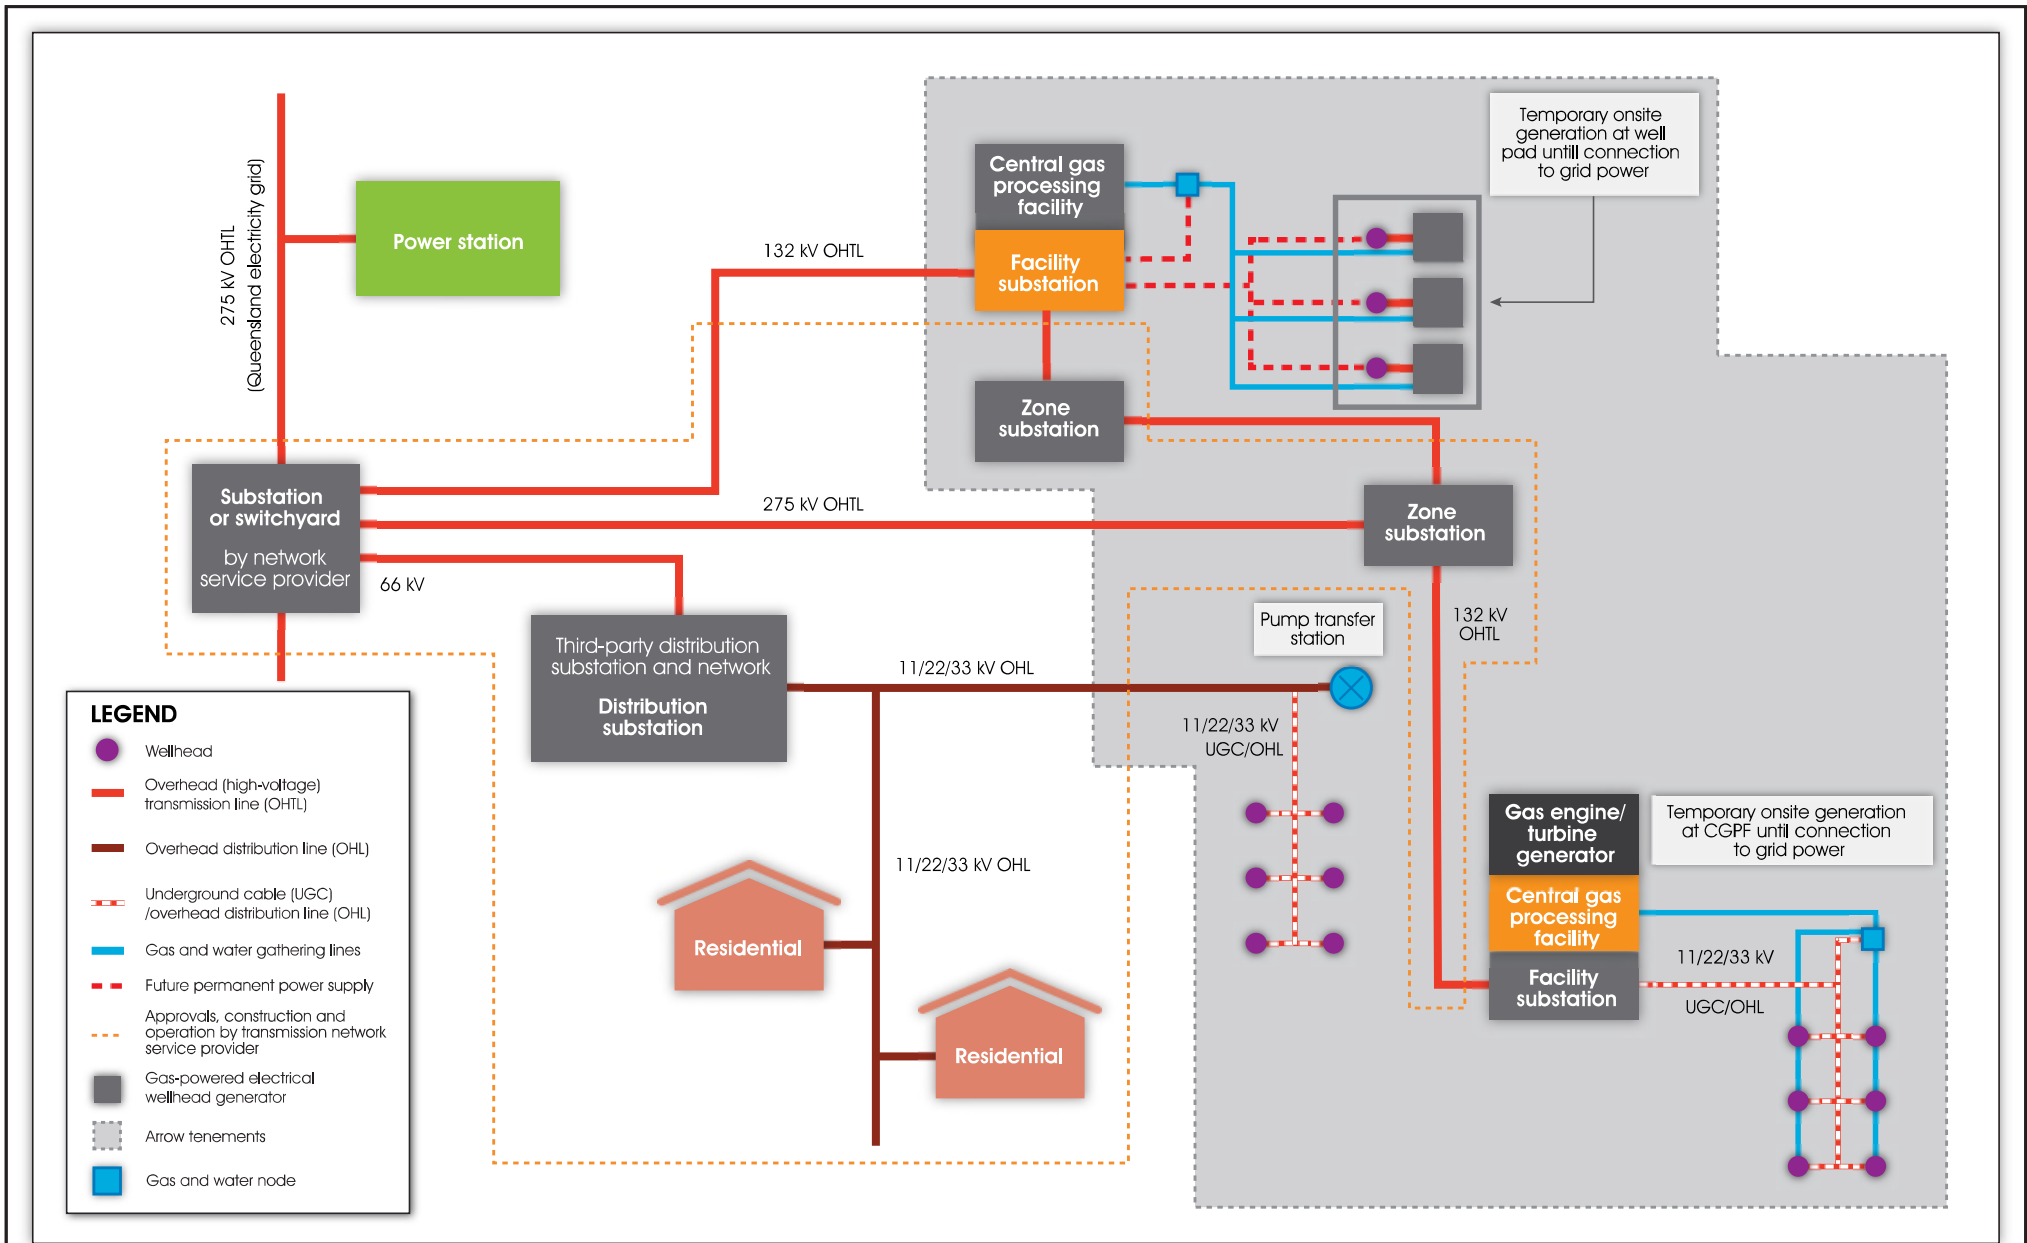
275 kV OHTL
(Queensland electricity grid)

Power station

132 kV OHTL

Central gas processing facility

Facility substation

Temporary onsite generation at well pad untill connection to grid power

Zone substation

Substation or switchyard

by network service provider

275 kV OHTL

Zone substation

66 kV

Third-party distribution substation and network

Distribution substation

11/22/33 kV OHL

Pump transfer station

132 kV OHTL

11/22/33 kV UGC/OHL

Gas engine/ turbine generator

Temporary onsite generation at CGPF until connection to grid power

Central gas processing facility

Facility substation

11/22/33 kV

UGC/OHL

11/22/33 kV OHL

Residential

Residential

LEGEND
Wellhead
Overhead (high-voltage) transmission line (OHTL)
Overhead distribution line (OHL)
Underground cable (UGC) /overhead distribution line (OHL)
Gas and water gathering lines
Future permanent power supply
Approvals, construction and operation by transmission network service provider
Gas-powered electrical wellhead generator
Arrow tenements
Gas and water node